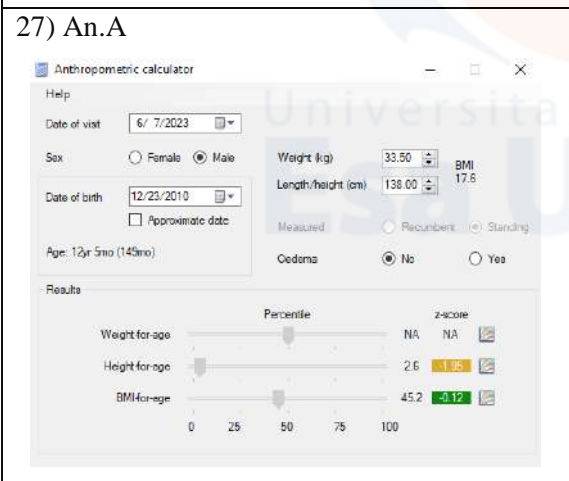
27) An.A

Anthropometric calculator

Help

Date of visit 6/ 7/2023

Sex ○ Female ◉ Male

Date of birth 12/23/2010

☐ Approximate date

Age: 12yr 5mo (149mo)

Weight (kg) 33.50

Length/height (cm) 138.00

BMI 17.6

Measured ○ Recumbent ◉ Standing

Oedema ◉ No ○ Yes

Results

Percentile

z-score

Weight-for-age NA NA

Height-for-age 2.6 -1.95

BMI-for-age 45.2 -0.12

0 25 50 75 100

Universita